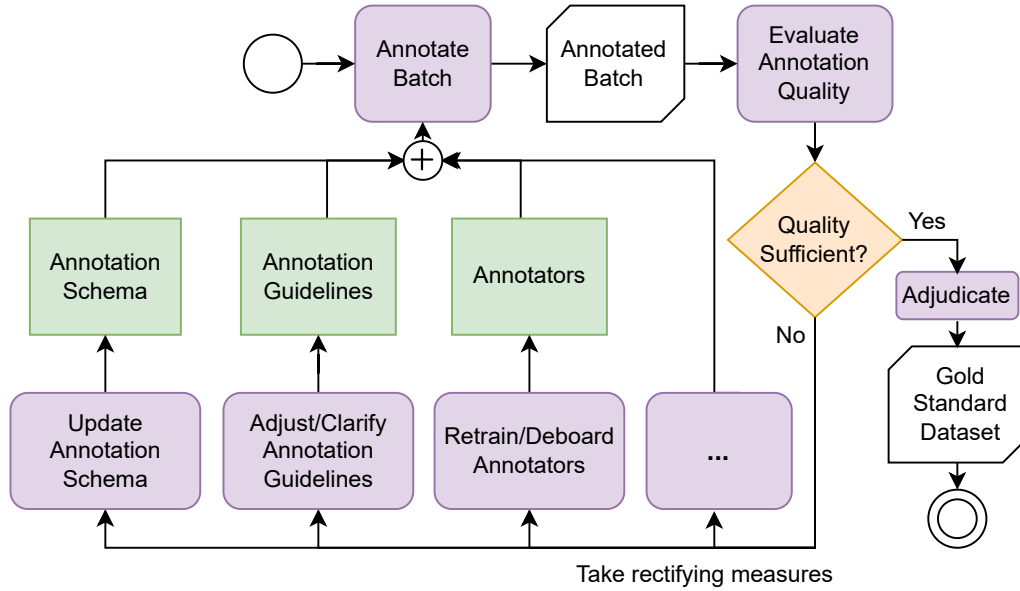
Annotate Batch

Annotated Batch

Evaluate Annotation Quality

Quality Sufficient?

Yes

No

Adjudicate

Gold Standard Dataset

Annotation Schema

Annotation Guidelines

Annotators

Update Annotation Schema

Adjust/Clarify Annotation Guidelines

Retrain/Deboard Annotators

...

Take rectifying measures